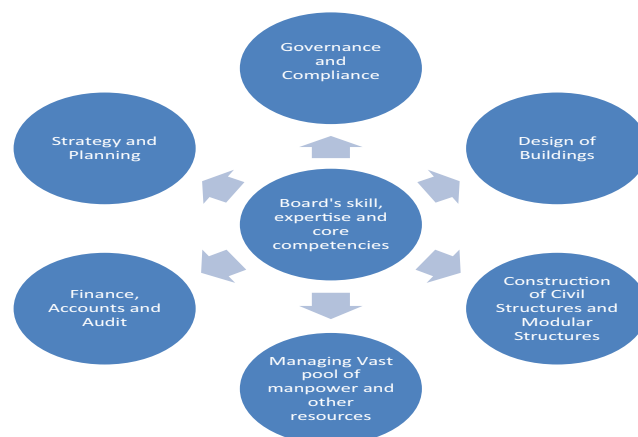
Board's skill, expertise and core competencies

Governance and Compliance

Design of Buildings

Construction of Civil Structures and Modular Structures

Managing Vast pool of manpower and other resources

Finance, Accounts and Audit

Strategy and Planning